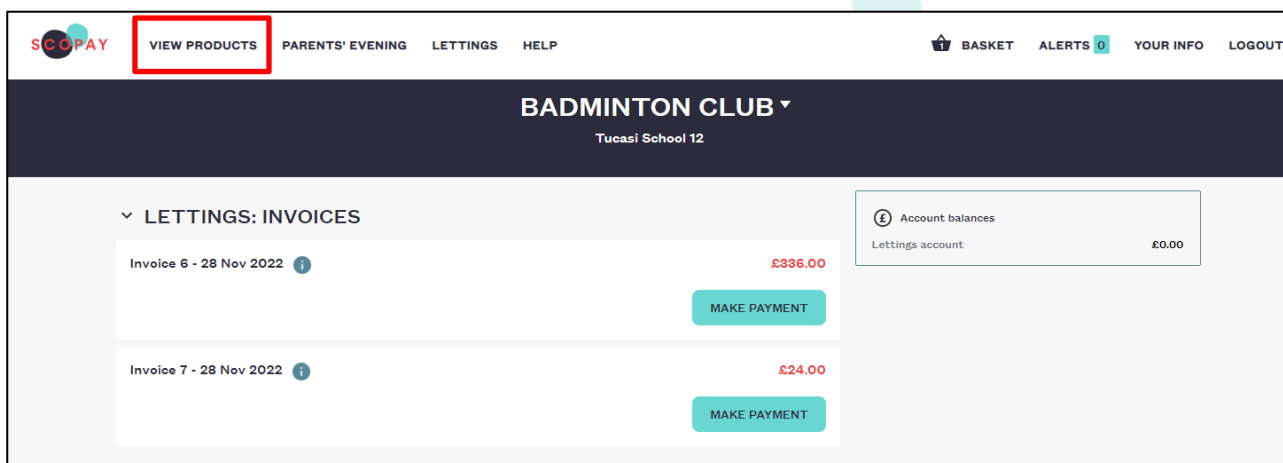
SCOPAY

VIEW PRODUCTS PARENTS' EVENING LETTINGS HELP

1 BASKET ALERTS 0 YOUR INFO LOGOUT

BADMINTON CLUB ▾

Tucasi School 12

LETTINGS: INVOICES

Invoice 6 - 28 Nov 2022 i £336.00

MAKE PAYMENT

Invoice 7 - 28 Nov 2022 i £24.00

MAKE PAYMENT

£ Account balances

Lettings account £0.00